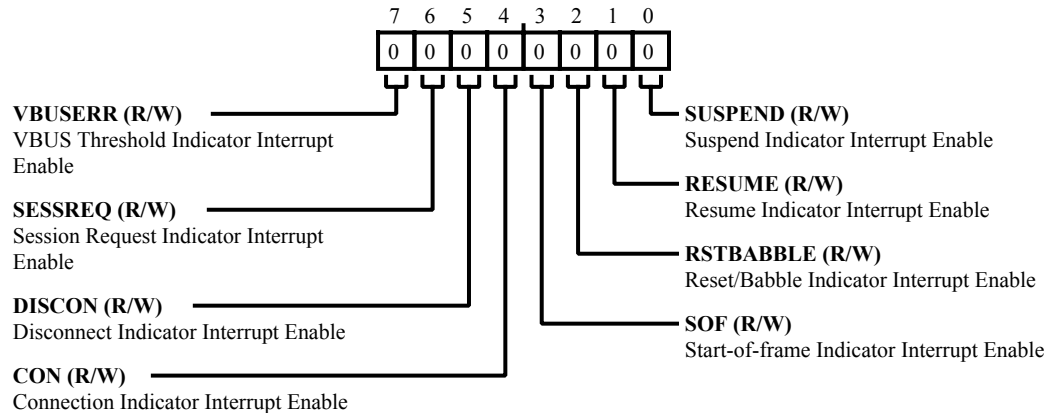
7 6 5 4 3 2 1 0

| 0 | 0 | 0 | 0 | 0 | 0 | 0 | 0 |
|---|---|---|---|---|---|---|---|

**VBUSERR (R/W)**
VBUS Threshold Indicator Interrupt Enable

**SESSREQ (R/W)**
Session Request Indicator Interrupt Enable

**DISCON (R/W)**
Disconnect Indicator Interrupt Enable

**CON (R/W)**
Connection Indicator Interrupt Enable

**SUSPEND (R/W)**
Suspend Indicator Interrupt Enable

**RESUME (R/W)**
Resume Indicator Interrupt Enable

**RSTBABBLE (R/W)**
Reset/Babble Indicator Interrupt Enable

**SOF (R/W)**
Start-of-frame Indicator Interrupt Enable